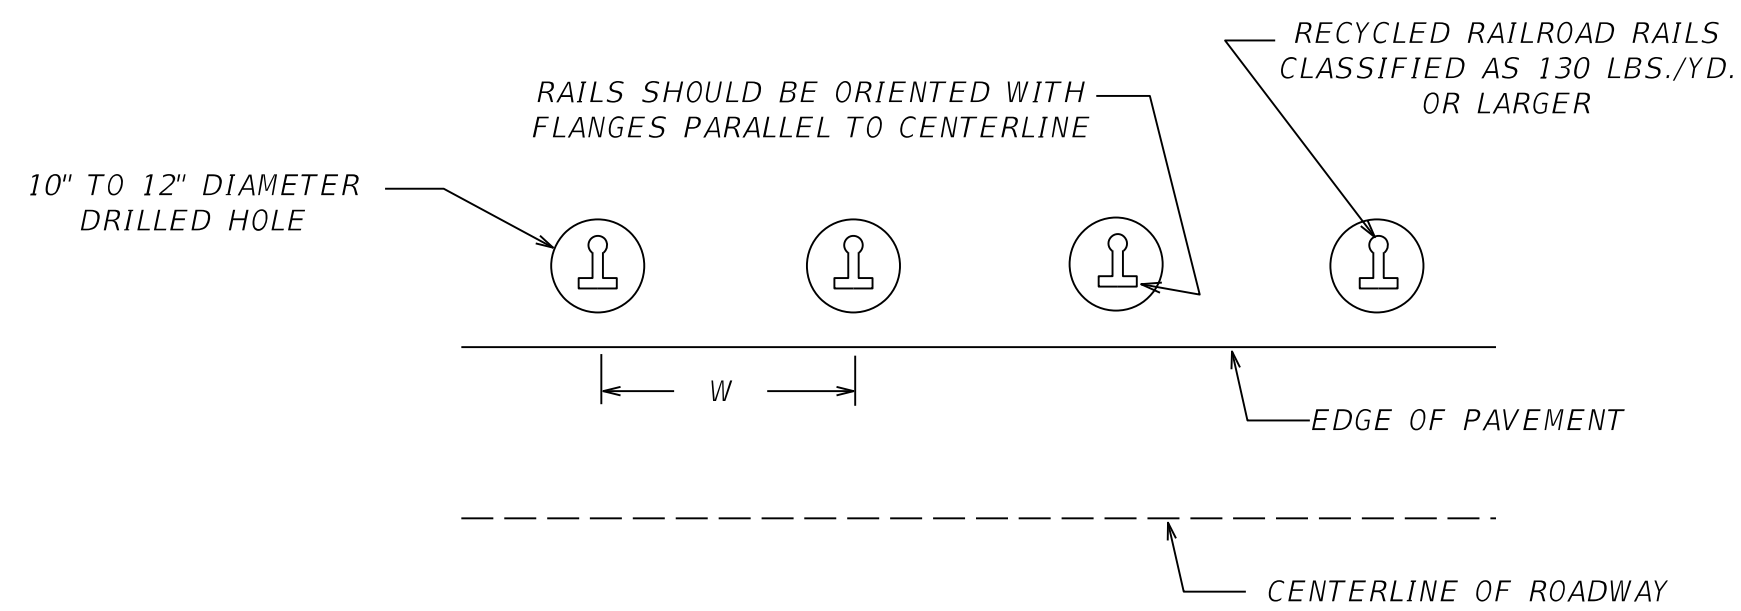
RECYCLED RAILROAD RAILS CLASSIFIED AS 130 LBS./YD. OR LARGER

RAILS SHOULD BE ORIENTED WITH FLANGES PARALLEL TO CENTERLINE

10" TO 12" DIAMETER DRILLED HOLE

W

EDGE OF PAVEMENT

CENTERLINE OF ROADWAY